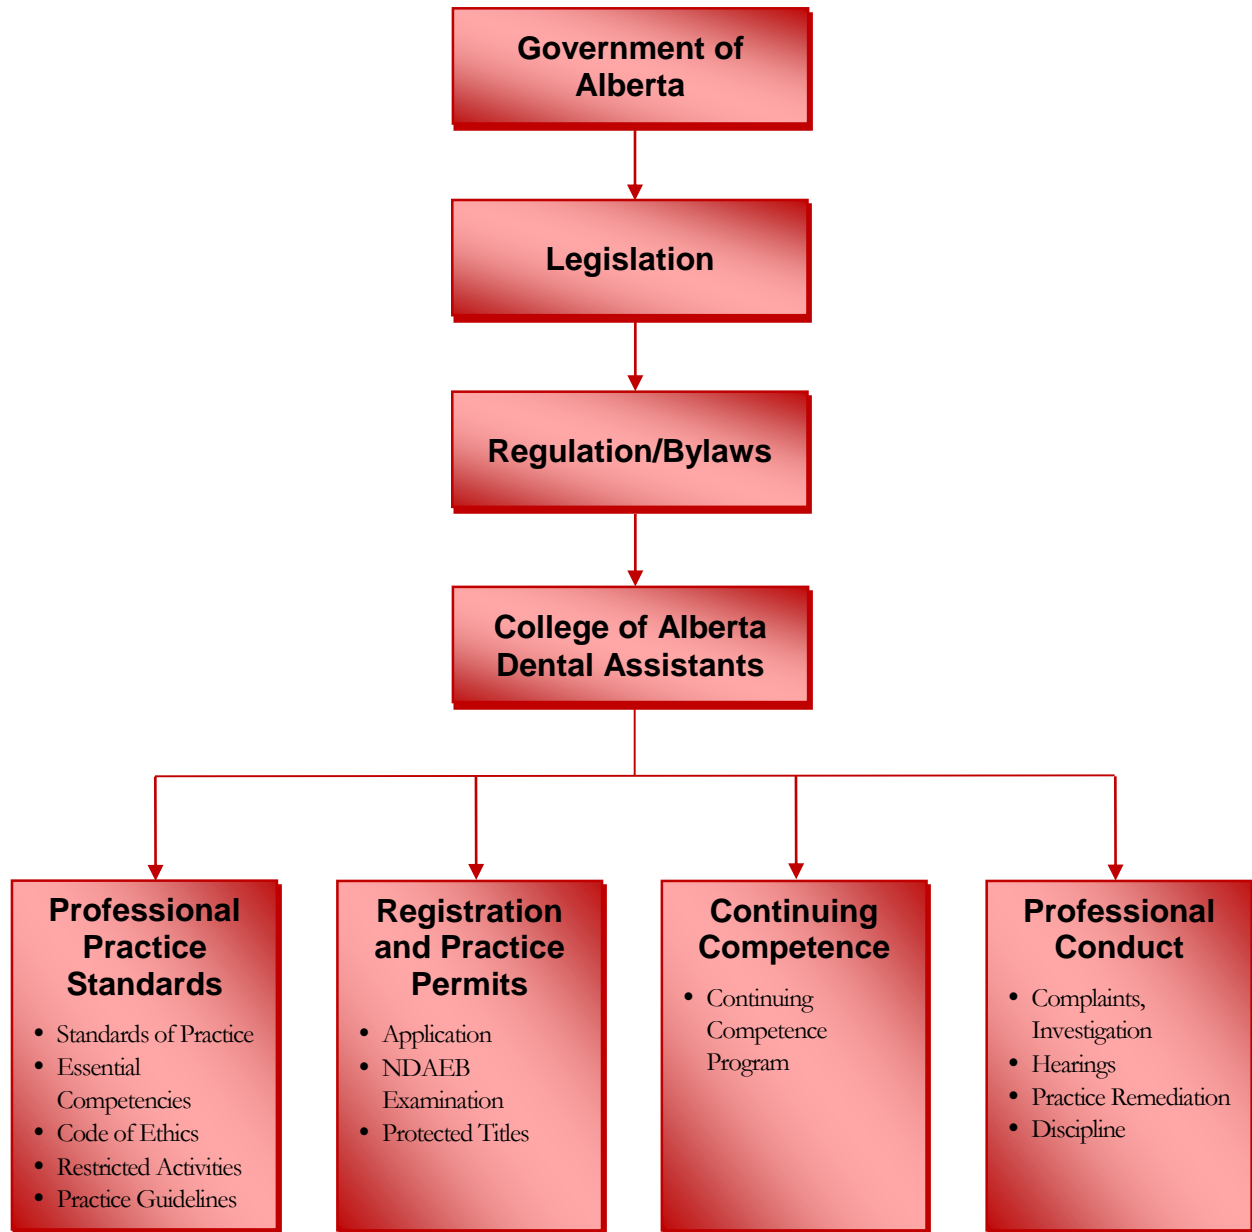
Government of Alberta

Legislation

Regulation/Bylaws

College of Alberta Dental Assistants

Professional Practice Standards

- Standards of Practice
- Essential Competencies
- Code of Ethics
- Restricted Activities
- Practice Guidelines

Registration and Practice Permits

- Application
- NDAEB Examination
- Protected Titles

Continuing Competence

- Continuing Competence Program

Professional Conduct

- Complaints, Investigation
- Hearings
- Practice Remediation
- Discipline